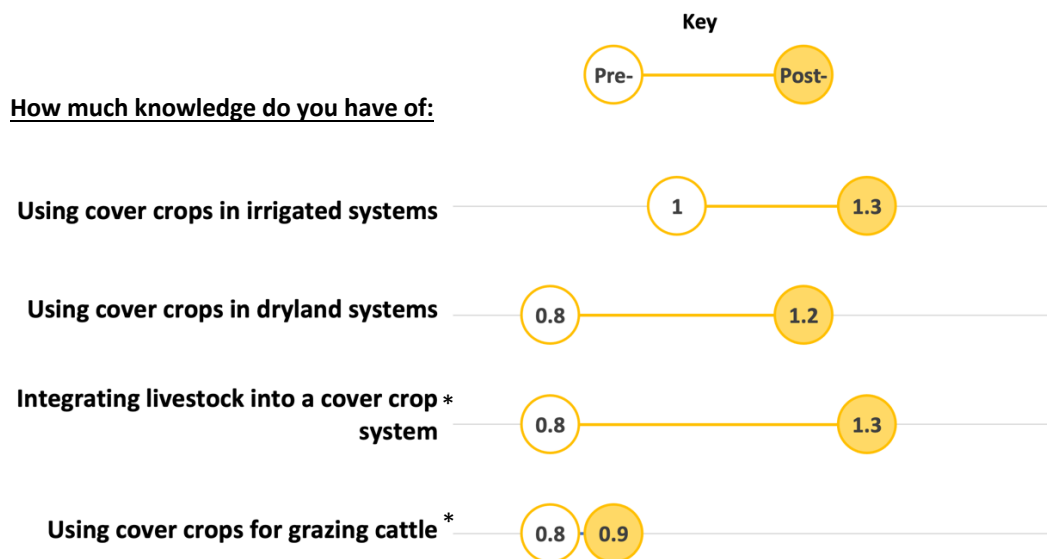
Key

Pre- Post-

How much knowledge do you have of:

Using cover crops in irrigated systems 1 1.3

Using cover crops in dryland systems 0.8 1.2

Integrating livestock into a cover crop system * 0.8 1.3

Using cover crops for grazing cattle * 0.8 0.9